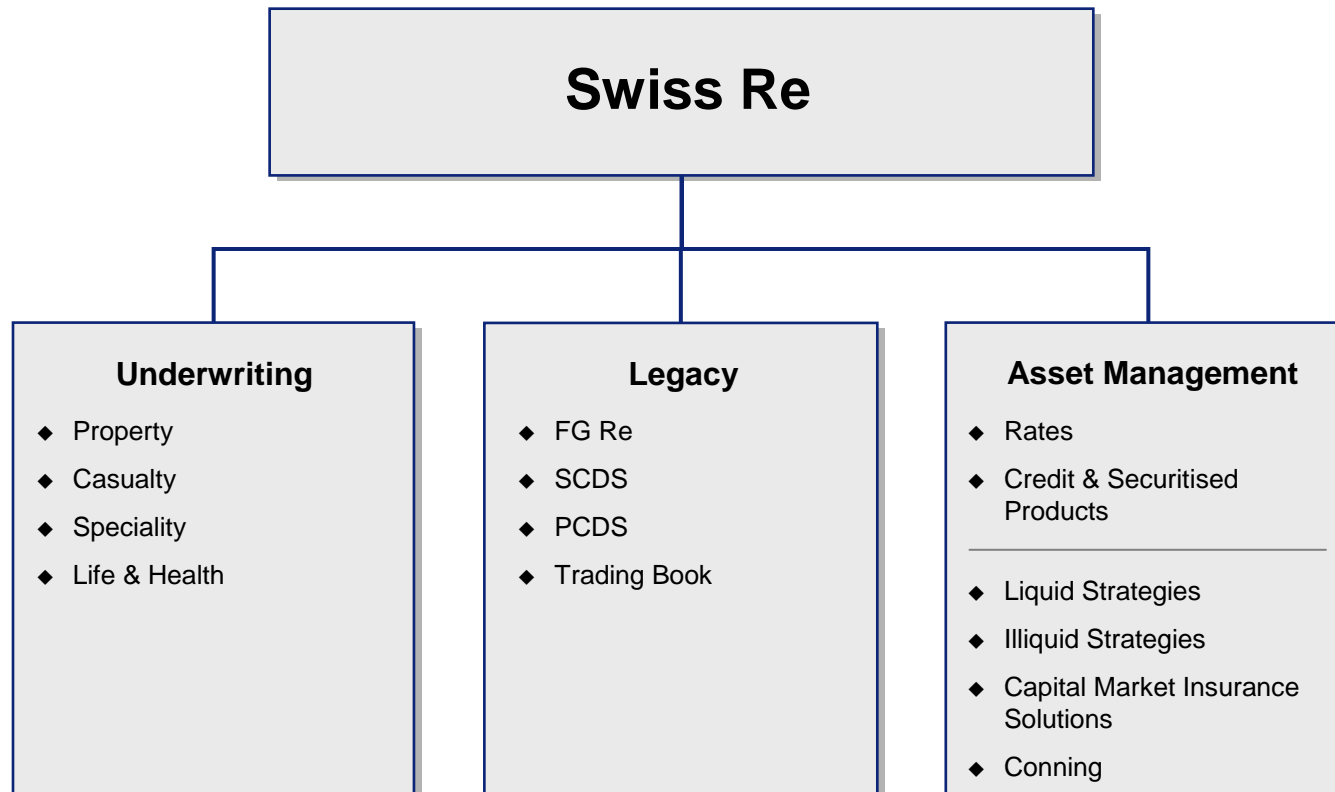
Swiss Re

Underwriting
- Property
- Casualty
- Speciality
- Life & Health

Legacy
- FG Re
- SCDS
- PCDS
- Trading Book

Asset Management
- Rates
- Credit & Securitised Products
- Liquid Strategies
- Illiquid Strategies
- Capital Market Insurance Solutions
- Conning